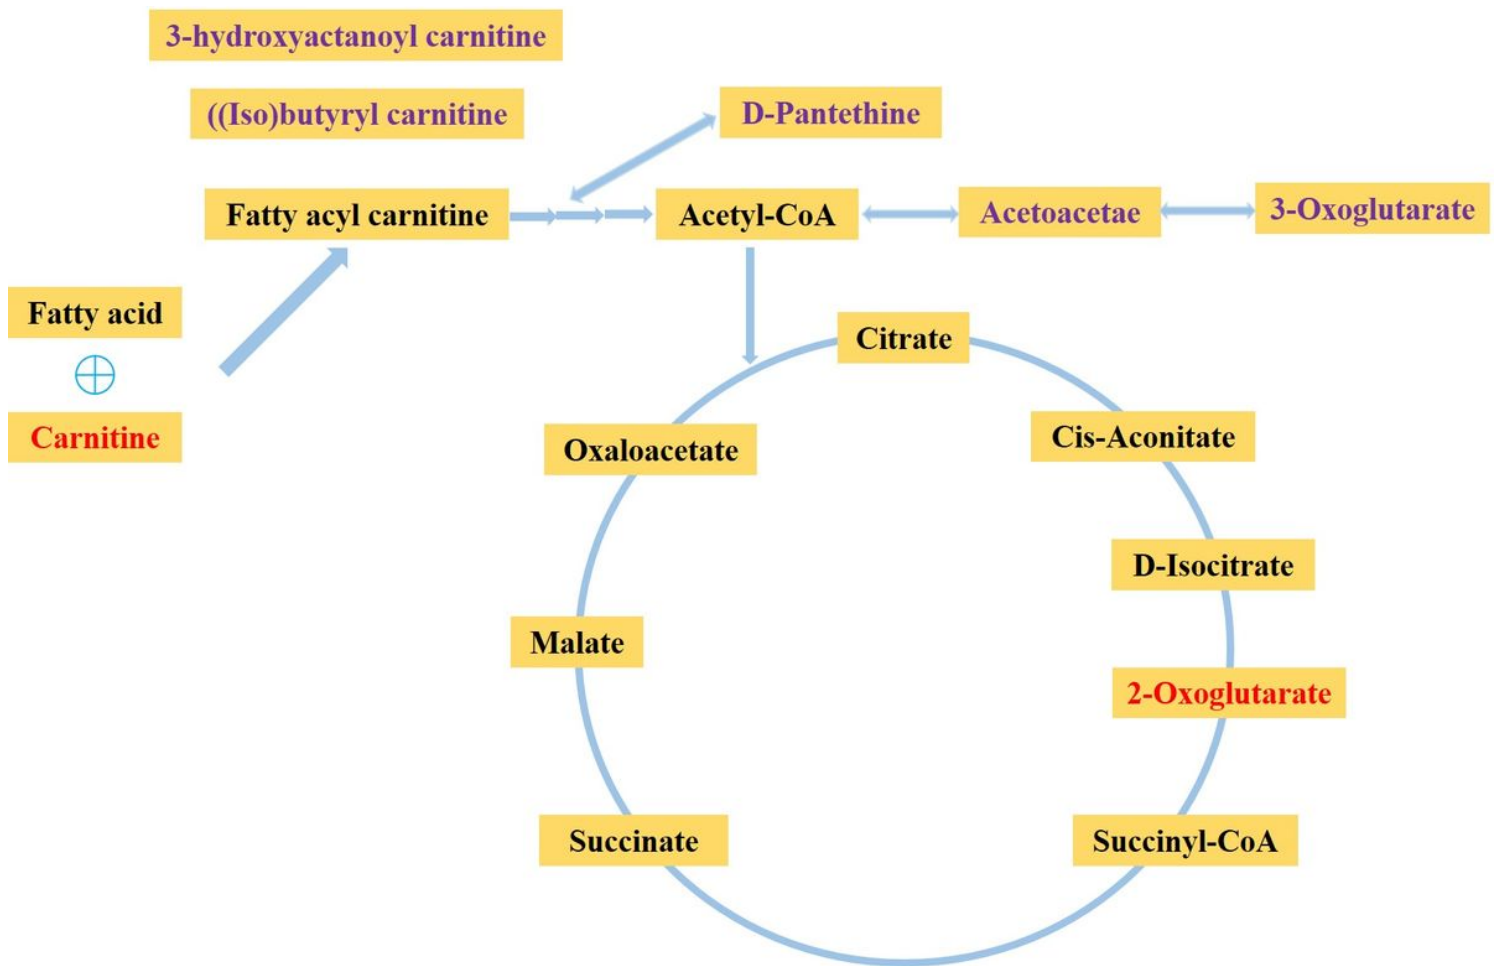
3-hydroxyactanoyl carnitine

((Iso)butyryl carnitine

D-Pantethine

Fatty acyl carnitine

Acetyl-CoA

Acetoacetae

3-Oxoglutarate

Fatty acid

$\oplus$

Carnitine

Citrate

Oxaloacetate

Cis-Aconitate

D-Isocitrate

Malate

2-Oxoglutarate

Succinate

Succinyl-CoA